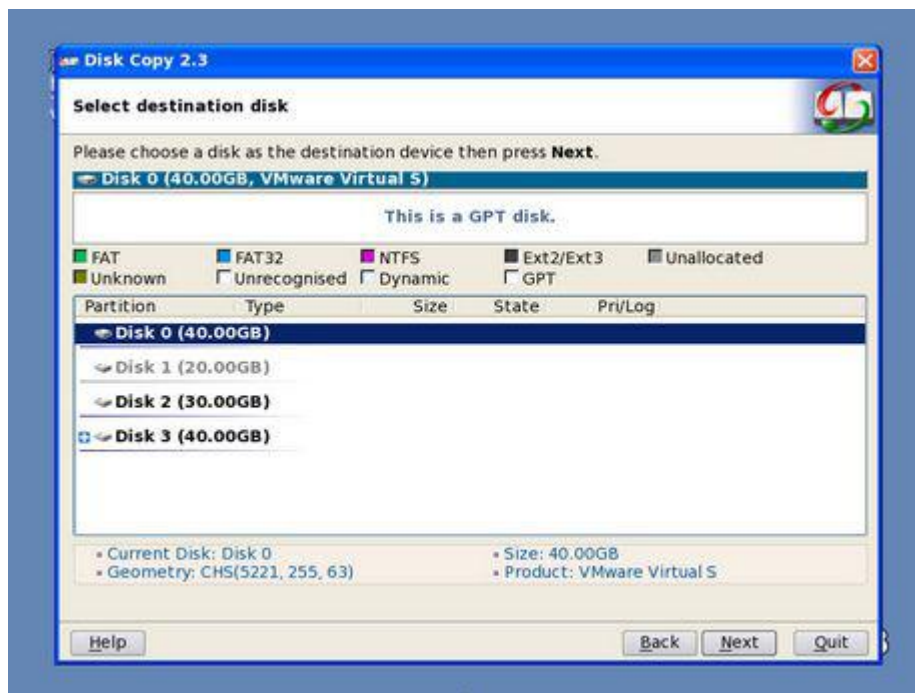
Disk Copy 2.3

Select destination disk

Please choose a disk as the destination device then press **Next**.

Disk 0 (40.00GB, VMware Virtual S)

This is a GPT disk.

FAT FAT32 NTFS Ext2/Ext3 Unallocated
Unknown Unrecognised Dynamic GPT

| Partition | Type | Size | State | Pri/Log |
|---|---|---|---|---|
| Disk 0 (40.00GB) | | | | |
| Disk 1 (20.00GB) | | | | |
| Disk 2 (30.00GB) | | | | |
| Disk 3 (40.00GB) | | | | |

- Current Disk: Disk 0
- Geometry: CHS(5221, 255, 63)

- Size: 40.00GB
- Product: VMware Virtual S

Help Back Next Quit